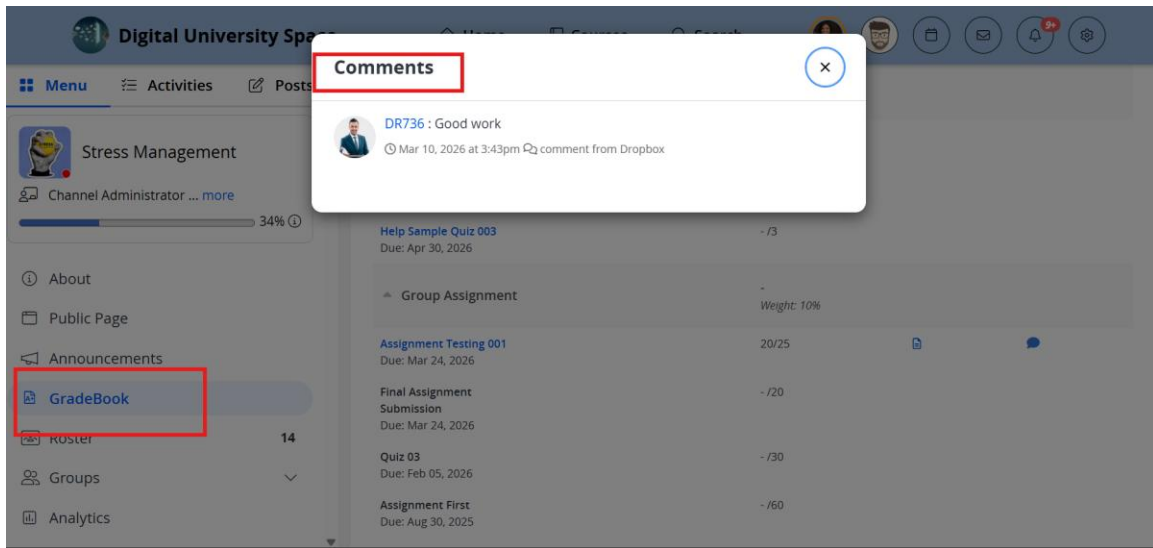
Digital University Spa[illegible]

9+

Menu Activities Posts

Stress Management

Channel Administrator ... more

34%

About

Public Page

Announcements

GradeBook

Roster 14

Groups

Analytics

Comments

×

DR736 : Good work

Mar 10, 2026 at 3:43pm comment from Dropbox

Help Sample Quiz 003
Due: Apr 30, 2026

- /3

Group Assignment

-
Weight: 10%

Assignment Testing 001
Due: Mar 24, 2026

20/25

Final Assignment Submission
Due: Mar 24, 2026

- /20

Quiz 03
Due: Feb 05, 2026

- /30

Assignment First
Due: Aug 30, 2025

- /60